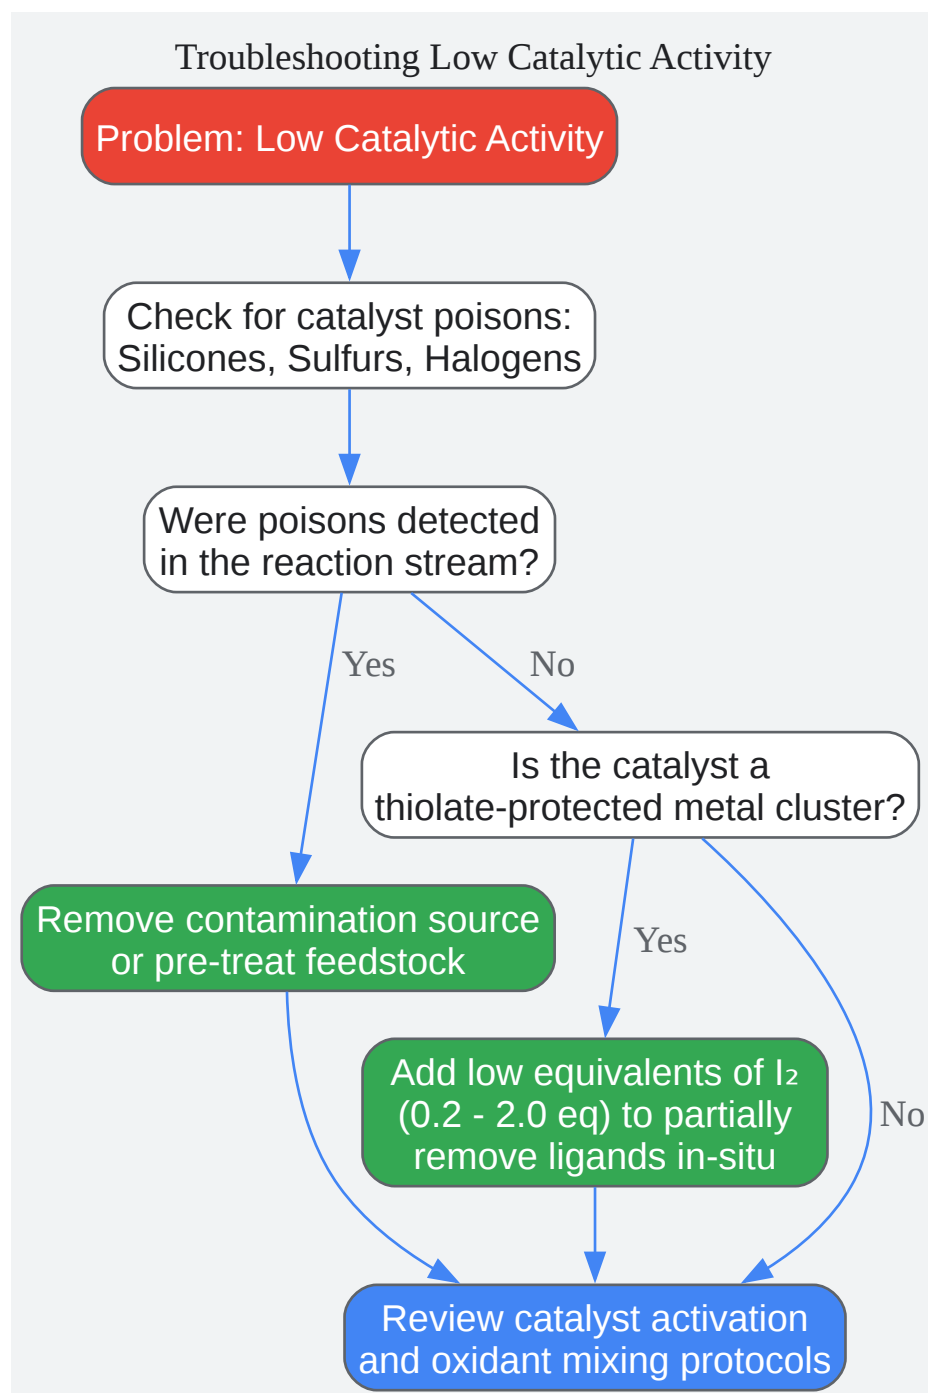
Troubleshooting Low Catalytic Activity

Problem: Low Catalytic Activity

Check for catalyst poisons: Silicones, Sulfurs, Halogens

Were poisons detected in the reaction stream?

Yes

No

Is the catalyst a thiolate-protected metal cluster?

Remove contamination source or pre-treat feedstock

Yes

Add low equivalents of $I_2$ (0.2 - 2.0 eq) to partially remove ligands in-situ

No

Review catalyst activation and oxidant mixing protocols